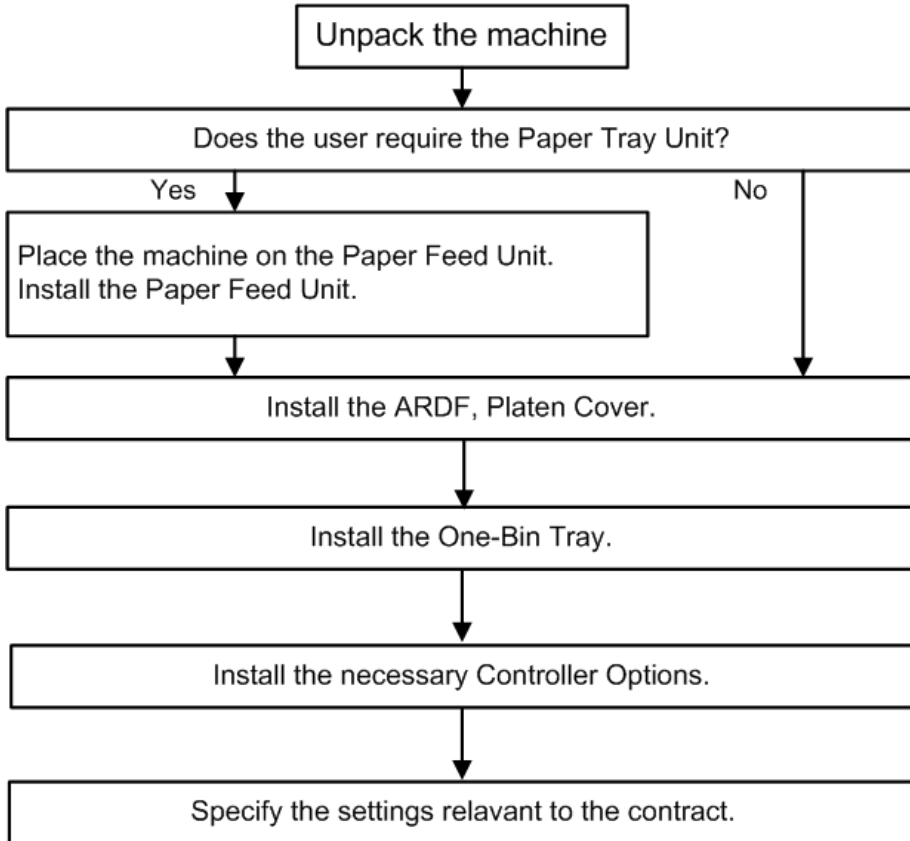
Unpack the machine

Does the user require the Paper Tray Unit?

Yes

No

Place the machine on the Paper Feed Unit.
Install the Paper Feed Unit.

Install the ARDF, Platen Cover.

Install the One-Bin Tray.

Install the necessary Controller Options.

Specify the settings relavant to the contract.